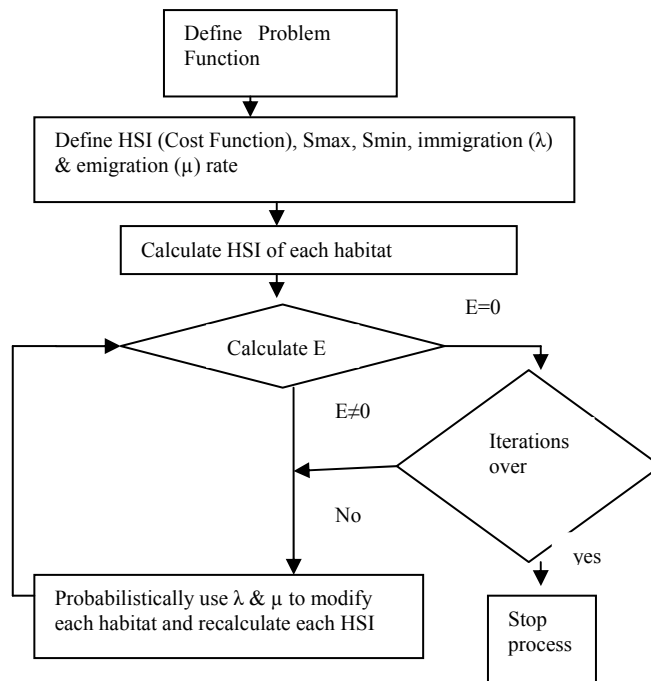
Define Problem Function

Define HSI (Cost Function), Smax, Smin, immigration (λ) & emigration (μ) rate

Calculate HSI of each habitat

E=0

Calculate E

E≠0

Iterations over

No

yes

Probabilistically use λ & μ to modify each habitat and recalculate each HSI

Stop process